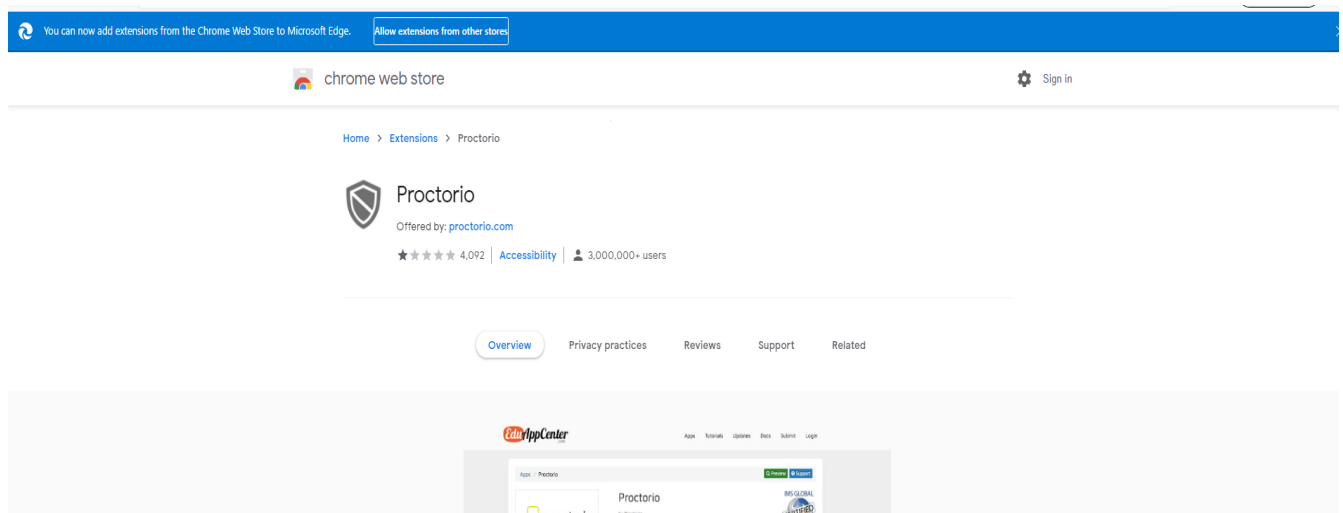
You can now add extensions from the Chrome Web Store to Microsoft Edge. Allow extensions from other stores

chrome web store

Sign in

Home > Extensions > Proctorio

Proctorio

Offered by: proctorio.com

4,092 | Accessibility | 3,000,000+ users

Overview Privacy practices Reviews Support Related

EduAppCenter

Apps Tutorials Updates Docs Submit Login

Apps / Proctorio

Preview Support

Proctorio

IMS GLOBAL